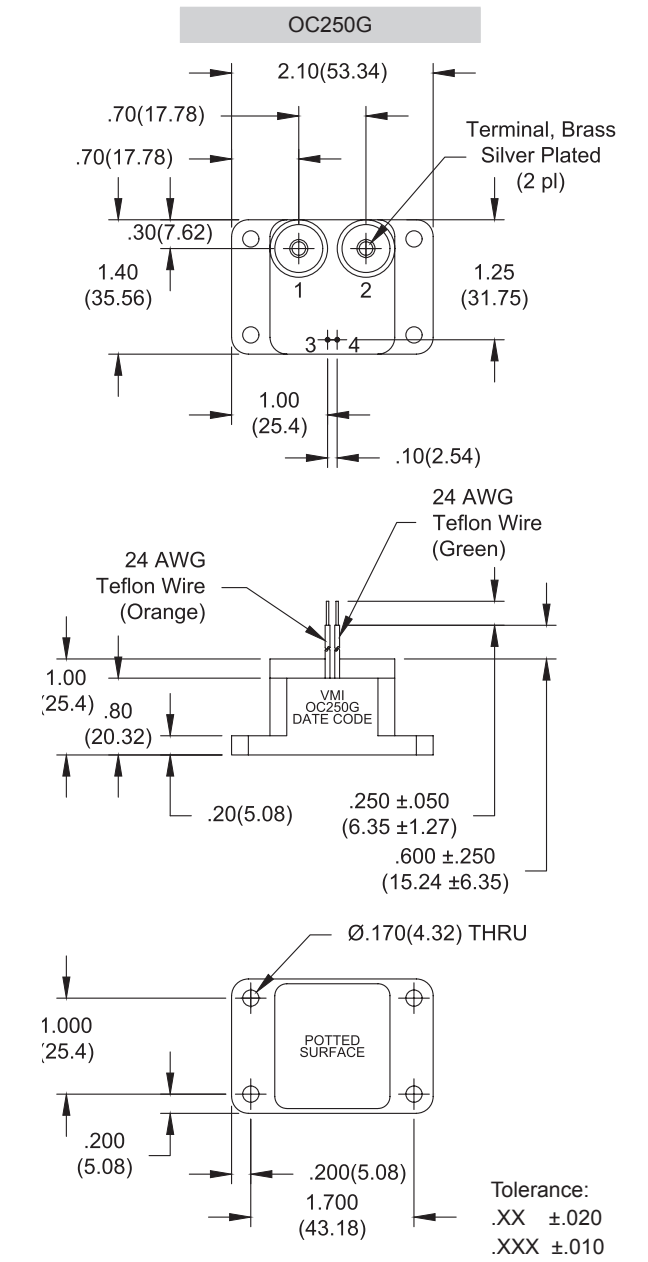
OC250G

2.10(53.34)

.70(17.78)

Terminal, Brass Silver Plated (2 pl)

.70(17.78)

.30(7.62)

1.40 (35.56)

1

2

1.25 (31.75)

3 4

1.00 (25.4)

.10(2.54)

24 AWG Teflon Wire (Green)

24 AWG Teflon Wire (Orange)

1.00 (25.4)

.80 (20.32)

VMI OC250G DATE CODE

.20(5.08)

.250 ±.050 (6.35 ±1.27)

.600 ±.250 (15.24 ±6.35)

Ø.170(4.32) THRU

1.000 (25.4)

POTTED SURFACE

.200 (5.08)

.200(5.08)

1.700 (43.18)

Tolerance:
.XX ±.020
.XXX ±.010